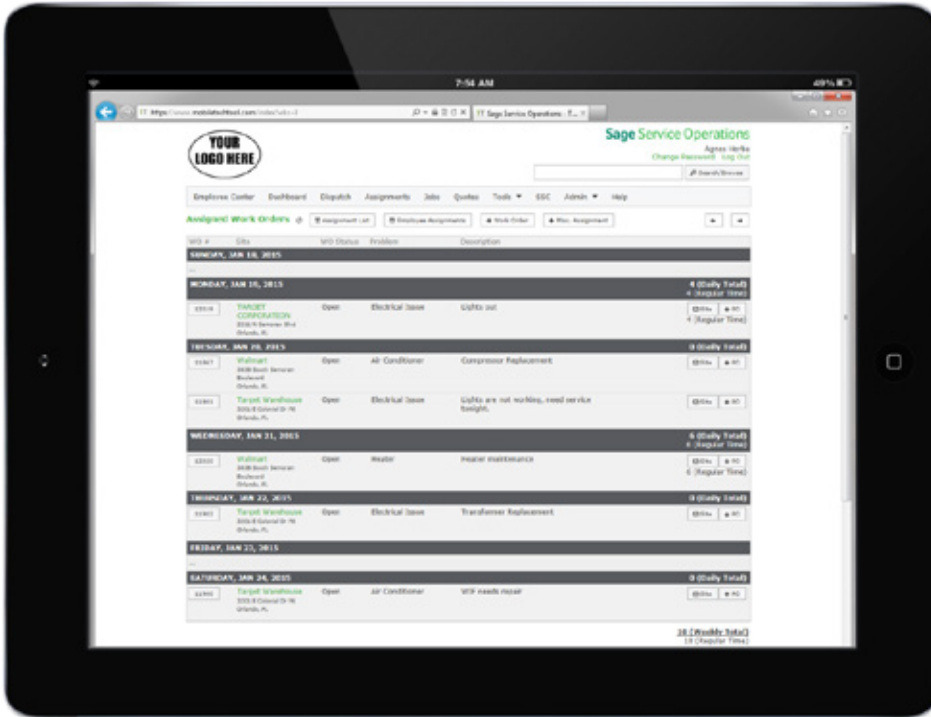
7:54 AM
49%

https://www.mobiletechtool.com/index?wkr=3
Sage Service Operations - T...

YOUR LOGO HERE

Sage Service Operations
Agnes Herba
Change Password Log Out
Search/Browse

Employee Center Dashboard Dispatch Assignments Jobs Quotes Tools ▾ SSC Admin ▾ Help

Assigned Work Orders
Assignment List
Employee Assignments
+ Work Order
+ Misc. Assignment

| WO # | Site | WO Status | Problem | Description | |
|---|---|---|---|---|---|
| SUNDAY, JAN 18, 2015 | | | | | |
| ... | | | | | |
| MONDAY, JAN 19, 2015 | | | | | 4 (Daily Total) 4 (Regular Time) |
| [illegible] | TARGET CORPORATION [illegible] Orlando, FL | Open | Electrical Issue | Lights out | 4 (Regular Time) |
| TUESDAY, JAN 20, 2015 | | | | | 0 (Daily Total) |
| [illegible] | Walmart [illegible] Boulevard Orlando, FL | Open | Air Conditioner | Compressor Replacement | |
| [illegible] | Target Warehouse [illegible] Orlando, FL | Open | Electrical Issue | Lights are not working, need service tonight. | |
| WEDNESDAY, JAN 21, 2015 | | | | | 6 (Daily Total) 6 (Regular Time) |
| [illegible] | Walmart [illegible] Boulevard Orlando, FL | Open | Heater | Heater maintenance | 6 (Regular Time) |
| THURSDAY, JAN 22, 2015 | | | | | 0 (Daily Total) |
| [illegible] | Target Warehouse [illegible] Orlando, FL | Open | Electrical Issue | Transformer Replacement | |
| FRIDAY, JAN 23, 2015 | | | | | |
| ... | | | | | |
| SATURDAY, JAN 24, 2015 | | | | | 0 (Daily Total) |
| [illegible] | Target Warehouse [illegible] Orlando, FL | Open | Air Conditioner | VDF needs repair | |

10 (Weekly Total)
10 (Regular Time)